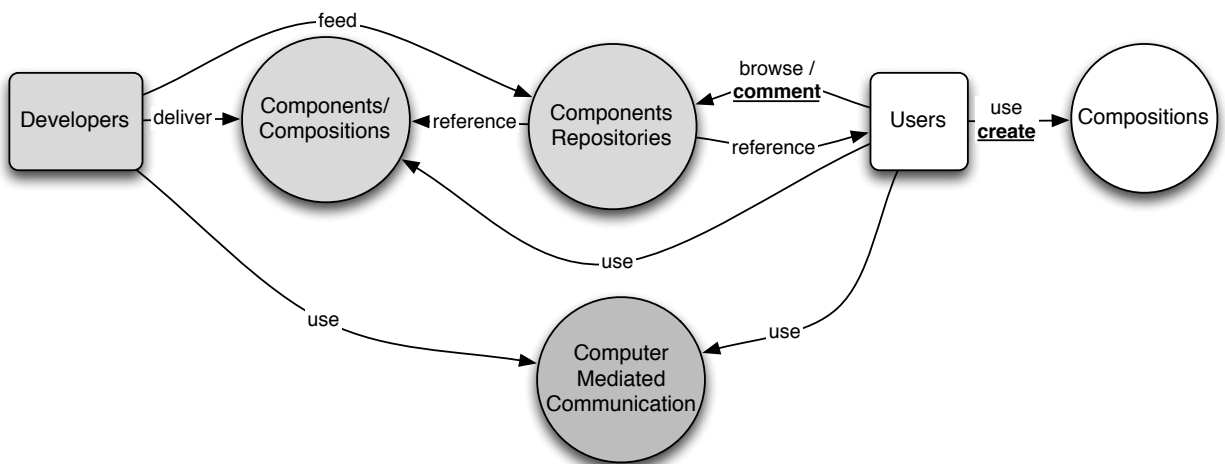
feed

Developers

deliver

Components/ Compositions

reference

Components Repositories

browse / **comment**

reference

Users

use **create**

Compositions

use

use

use

Computer Mediated Communication